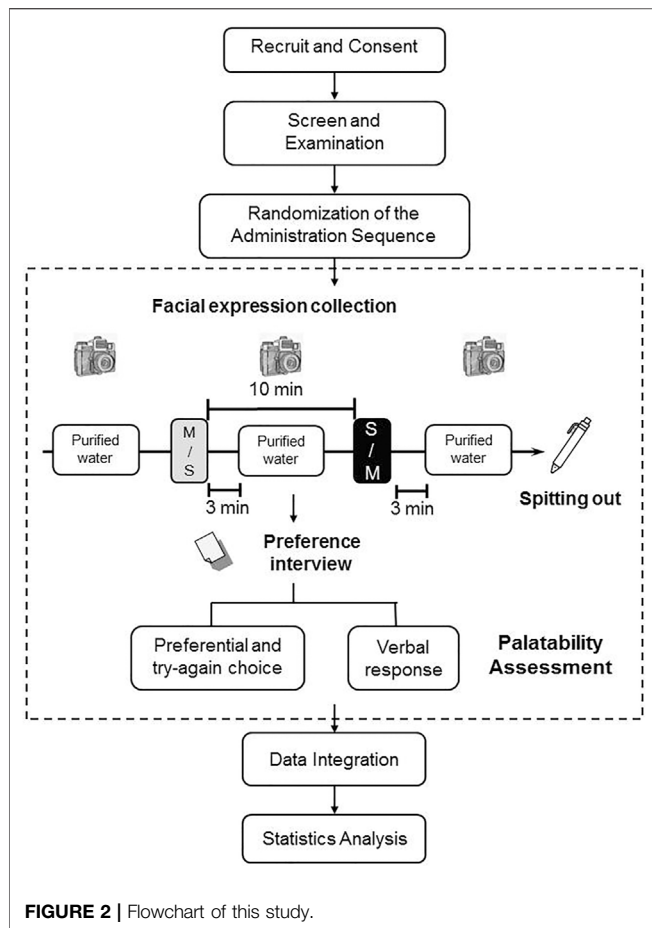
Recruit and Consent

Screen and Examination

Randomization of the Administration Sequence

Facial expression collection

10 min

Purified water

M / S

Purified water

S / M

Purified water

3 min

3 min

Spitting out

Preference interview

Preferential and try-again choice

Verbal response

Palatability Assessment

Data Integration

Statistics Analysis

FIGURE 2 | Flowchart of this study.